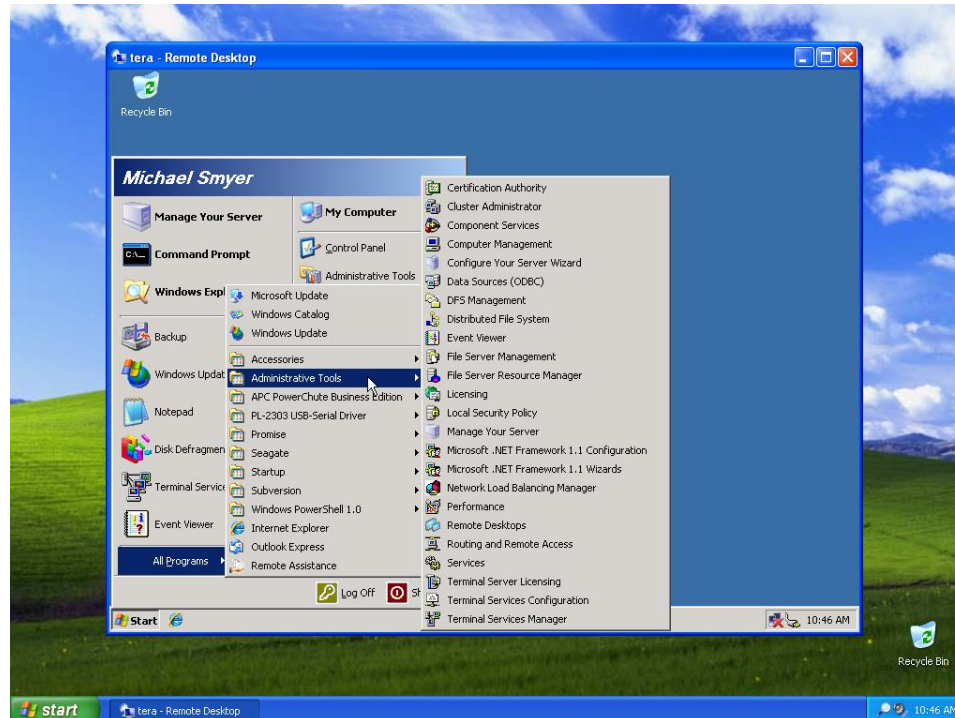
tera - Remote Desktop

Recycle Bin

Michael Smyer

Manage Your Server

Command Prompt

Windows Expl

Backup

Windows Updat

Notepad

Disk Defragmen

Terminal Service

Event Viewer

All Programs

My Computer

Control Panel

Administrative Tools

Microsoft Update
Windows Catalog
Windows Update
Accessories
Administrative Tools
APC PowerChute Business Edition
PL-2303 USB-Serial Driver
Promise
Seagate
Startup
Subversion
Windows PowerShell 1.0
Internet Explorer
Outlook Express
Remote Assistance

Certification Authority
Cluster Administrator
Component Services
Computer Management
Configure Your Server Wizard
Data Sources (ODBC)
DFS Management
Distributed File System
Event Viewer
File Server Management
File Server Resource Manager
Licensing
Local Security Policy
Manage Your Server
Microsoft .NET Framework 1.1 Configuration
Microsoft .NET Framework 1.1 Wizards
Network Load Balancing Manager
Performance
Remote Desktops
Routing and Remote Access
Services
Terminal Server Licensing
Terminal Services Configuration
Terminal Services Manager

Log Off

Sh

Start

10:46 AM

Recycle Bin

start

tera - Remote Desktop

10:46 AM